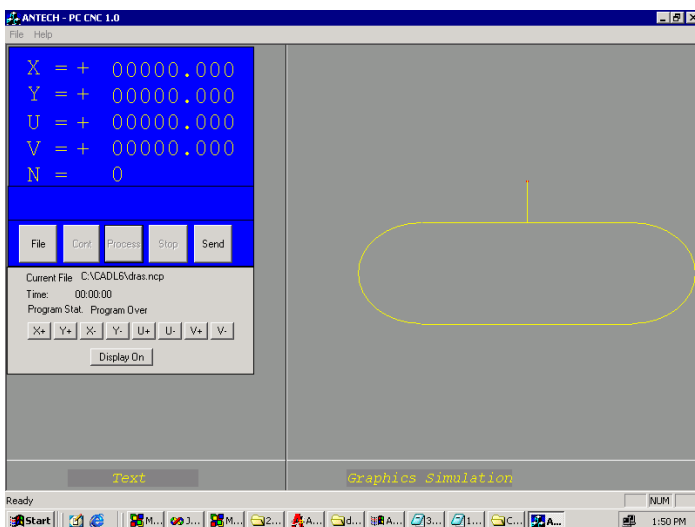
ANTECH - PC CNC 1.0

File Help

X = + 00000.000
Y = + 00000.000
U = + 00000.000
V = + 00000.000
N = 0

File Cont Process Stop Send

Current File C:\CADL6\dras.ncp
Time: 00:00:00
Program Stat. Program Over

X+ Y+ X- Y- U+ U- V+ V-

Display On

Text

Graphics Simulation

Ready

NUM

Start M... J... M... 2... A... d... A... 3... 1... C... A...

1:50 PM